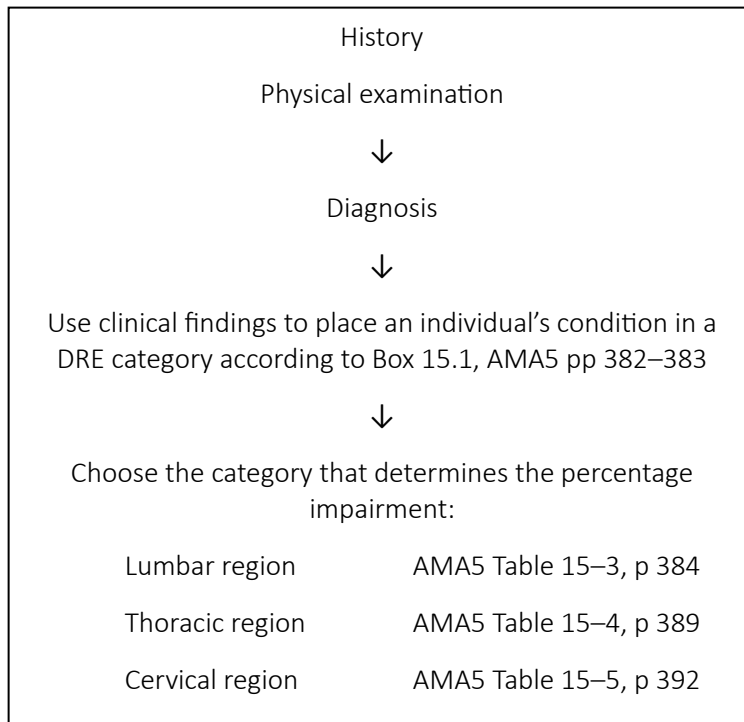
History

Physical examination

↓

Diagnosis

↓

Use clinical findings to place an individual’s condition in a DRE category according to Box 15.1, AMA5 pp 382–383

↓

Choose the category that determines the percentage impairment:

| Lumbar region | AMA5 Table 15–3, p 384 |
|---|---|
| Thoracic region | AMA5 Table 15–4, p 389 |
| Cervical region | AMA5 Table 15–5, p 392 |